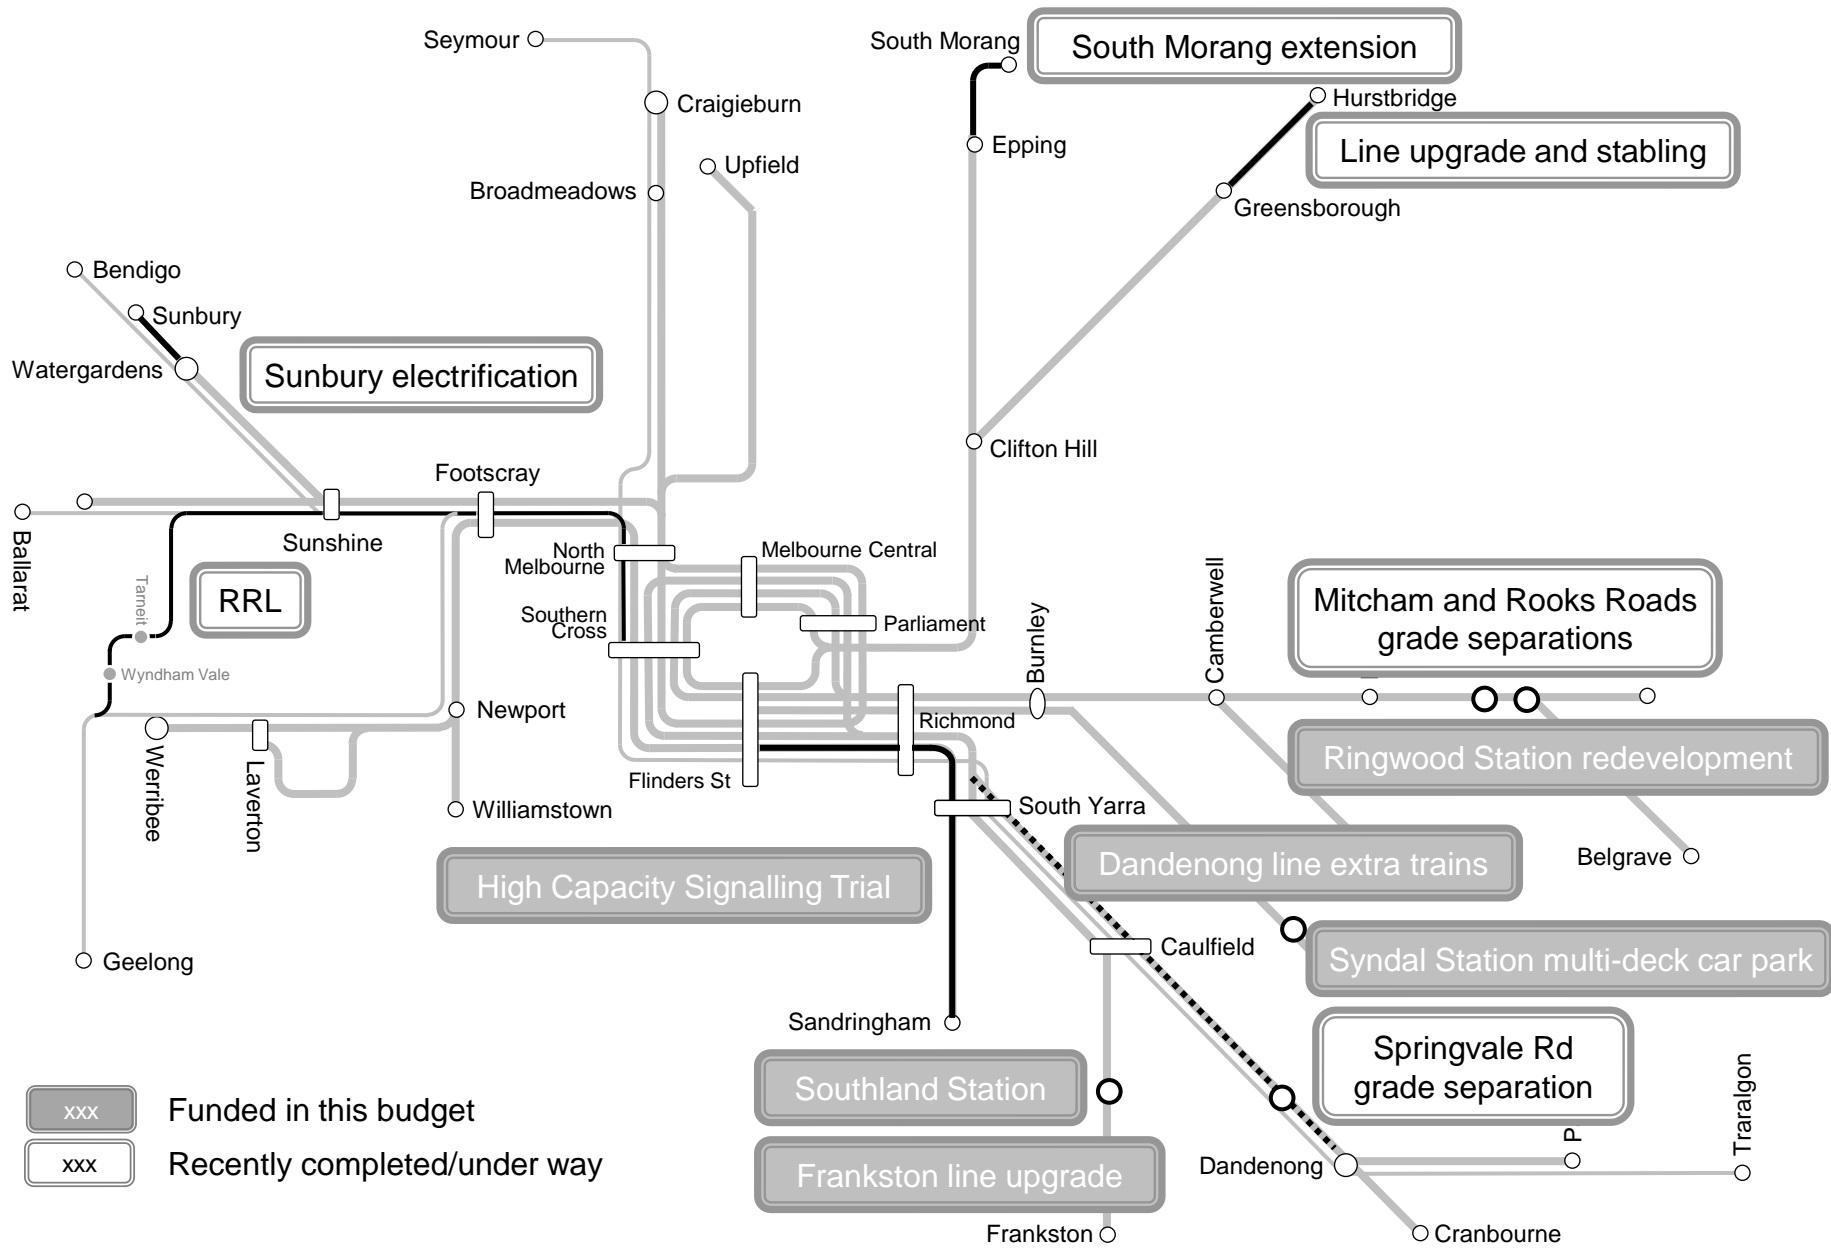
Seymour
Craigieburn
South Morang
South Morang extension
Hurstbridge
Line upgrade and stabling
Epping
Upfield
Broadmeadows
Greensborough
Bendigo
Sunbury
Watergardens
Sunbury electrification
Clifton Hill
Footscray
Ballarat
Sunshine
North Melbourne
Melbourne Central
Tarneit
RRL
Southern Cross
Parliament
Burnley
Camberwell
Mitcham and Rooks Roads grade separations
Wyndham Vale
Newport
Richmond
Ringwood Station redevelopment
Werribee
Laverton
Flinders St
South Yarra
Williamstown
Belgrave
Dandenong line extra trains
High Capacity Signalling Trial
Caulfield
Syndal Station multi-deck car park
Geelong
Sandringham
Springvale Rd grade separation
Southland Station
Traralgon
xxx Funded in this budget
P
xxx Recently completed/under way
Frankston line upgrade
Dandenong
Frankston
Cranbourne